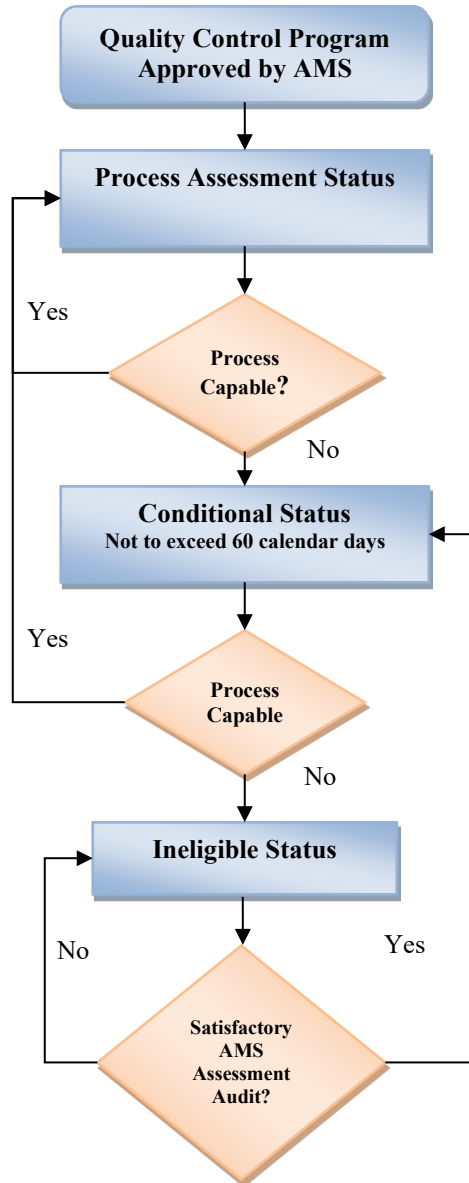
Quality Control Program Approved by AMS

Process Assessment Status

Yes

Process Capable?

No

Conditional Status
Not to exceed 60 calendar days

Yes

Process Capable

No

Ineligible Status

No

Yes

Satisfactory AMS Assessment Audit?